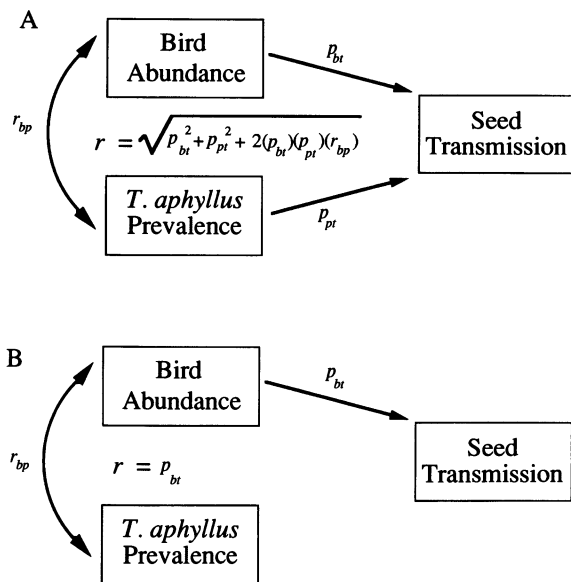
A

Bird Abundance

$p_{bt}$

$r_{bp}$

$r = \sqrt{p_{bt}^2 + p_{pt}^2 + 2(p_{bt})(p_{pt})(r_{bp})}$

Seed Transmission

*T. aphyllus* Prevalence

$p_{pt}$

B

Bird Abundance

$p_{bt}$

$r_{bp}$

$r = p_{bt}$

Seed Transmission

*T. aphyllus* Prevalence